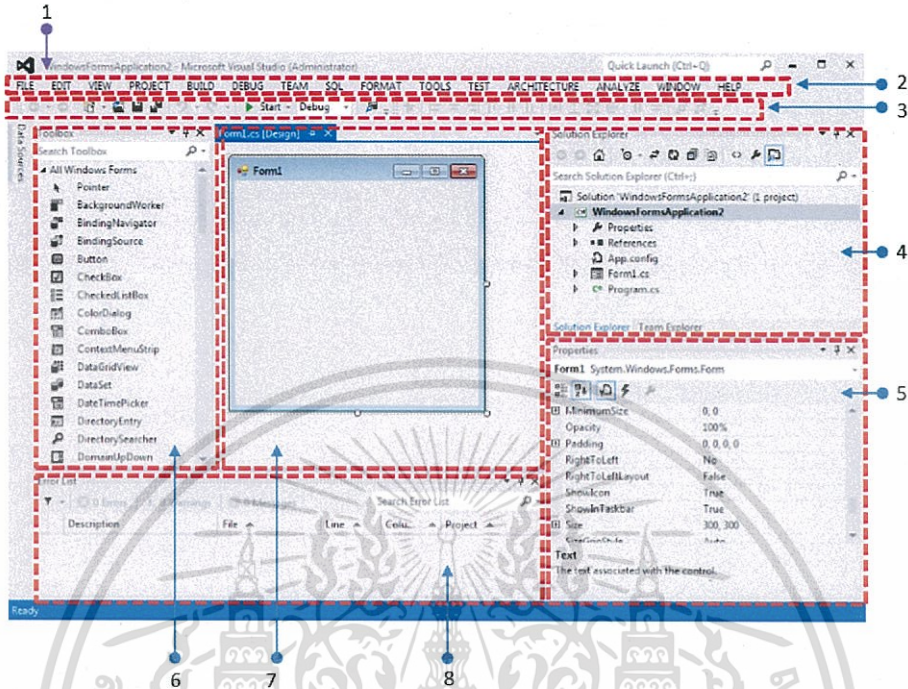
1

WindowsFormsApplication2 - Microsoft Visual Studio (Administrator)

Quick Launch (Ctrl+Q)

FILE EDIT VIEW PROJECT BUILD DEBUG TEAM SQL FORMAT TOOLS TEST ARCHITECTURE ANALYZE WINDOW HELP

2

▶ Start - Debug -

3

Data Sources

Toolbox

Search Toolbox

All Windows Forms

Pointer

BackgroundWorker

BindingNavigator

BindingSource

Button

CheckBox

CheckedListBox

ColorDialog

ComboBox

ContextMenuStrip

DataGridView

DataSet

DateTimePicker

DirectoryEntry

DirectorySearcher

DomainUpDown

Form1.cs [Design]

Form1

Solution Explorer

Search Solution Explorer (Ctrl+;)

Solution 'WindowsFormsApplication2' (1 project)

WindowsFormsApplication2

Properties

References

App.config

Form1.cs

Program.cs

Solution Explorer Team Explorer

4

Properties

Form1 System.Windows.Forms.Form

5

| | |
|---|---|
| MinimumSize | 0, 0 |
| Opacity | 100% |
| Padding | 0, 0, 0, 0 |
| RightToLeft | No |
| RightToLeftLayout | False |
| ShowIcon | True |
| ShowInTaskbar | True |
| Size | 300, 300 |
| SizeGripStyle | Auto |

Text

The text associated with the control.

Error List

0 Errors 0 Messages

Search Error List

Description File Line Colu... Project

Ready

6 7 8